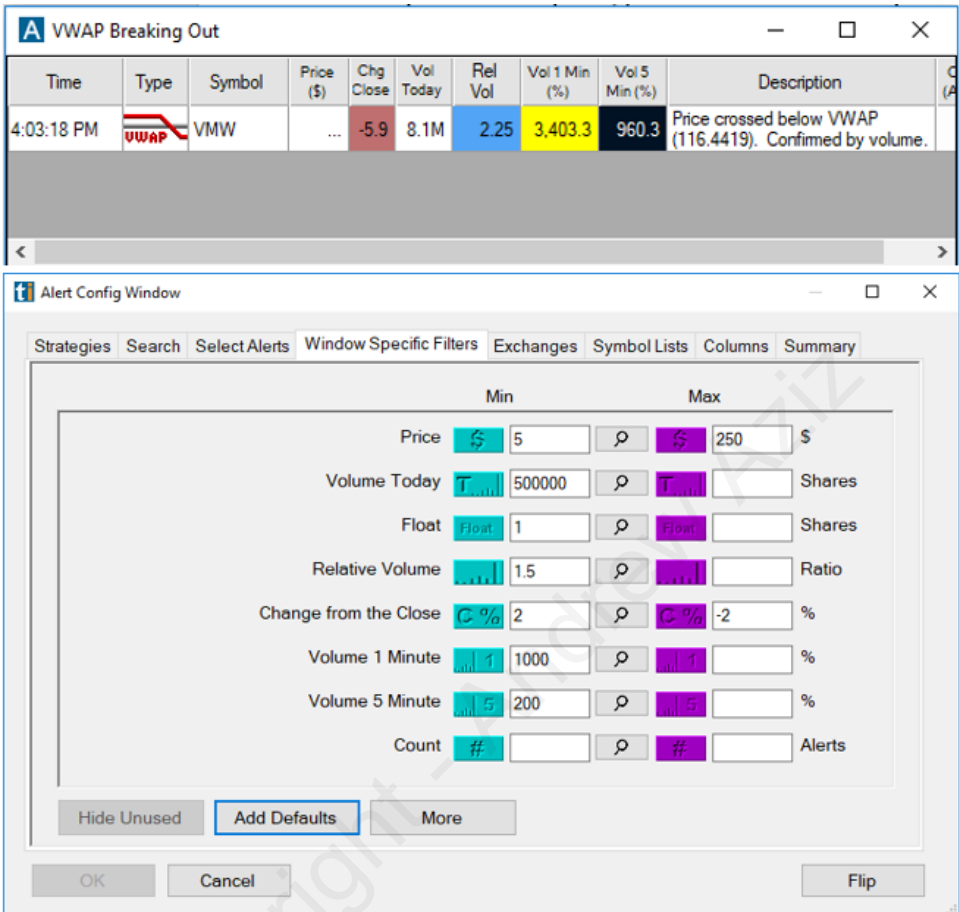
A VWAP Breaking Out

| Time | Type | Symbol | Price ($) | Chg Close | Vol Today | Rel Vol | Vol 1 Min (%) | Vol 5 Min (%) | Description |
|---|---|---|---|---|---|---|---|---|---|
| 4:03:18 PM | VWAP | VMW | ... | -5.9 | 8.1M | 2.25 | 3,403.3 | 960.3 | Price crossed below VWAP (116.4419). Confirmed by volume. |

Alert Config Window

Strategies | Search | Select Alerts | Window Specific Filters | Exchanges | Symbol Lists | Columns | Summary

| | | Min | | | Max | |
|---|---|---|---|---|---|---|
| Price | $ | 5 | | $ | 250 | $ |
| Volume Today | T | 500000 | | T | | Shares |
| Float | Float | 1 | | Float | | Shares |
| Relative Volume | | 1.5 | | | | Ratio |
| Change from the Close | C % | 2 | | C % | -2 | % |
| Volume 1 Minute | 1 | 1000 | | 1 | | % |
| Volume 5 Minute | 5 | 200 | | 5 | | % |
| Count | # | | | # | | Alerts |

Hide Unused | Add Defaults | More

OK | Cancel | Flip

Copyright - Andrew Aziz